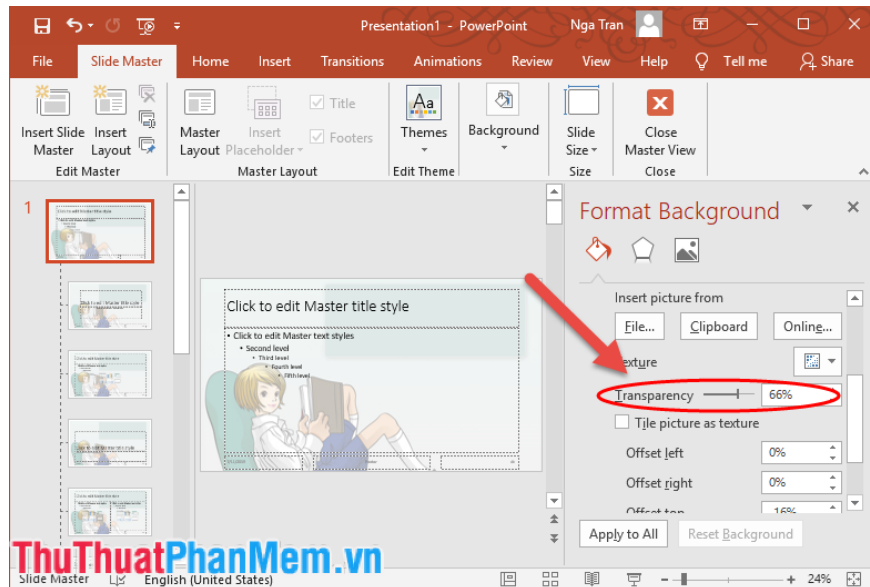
Presentation1 - PowerPoint
Nga Tran

File
Slide Master
Home
Insert
Transitions
Animations
Review
View
Help
Tell me
Share

Insert Slide Master
Insert Layout
Edit Master
Master Layout
Insert Placeholder
Title
Footers
Master Layout
Themes
Edit Theme
Background
Slide Size
Size
Close Master View
Close

1

Click to edit Master title style
• Click to edit Master text styles
• Second level
• Third level
• Fourth level
• Fifth level

Format Background
Insert picture from
File...
Clipboard
Online...
Texture
Transparency
66%
Tile picture as texture
Offset left
0%
Offset right
0%
Offset top
16%
Apply to All
Reset Background

ThuThuatPhanMem.vn
Slide Master
English (United States)
24%